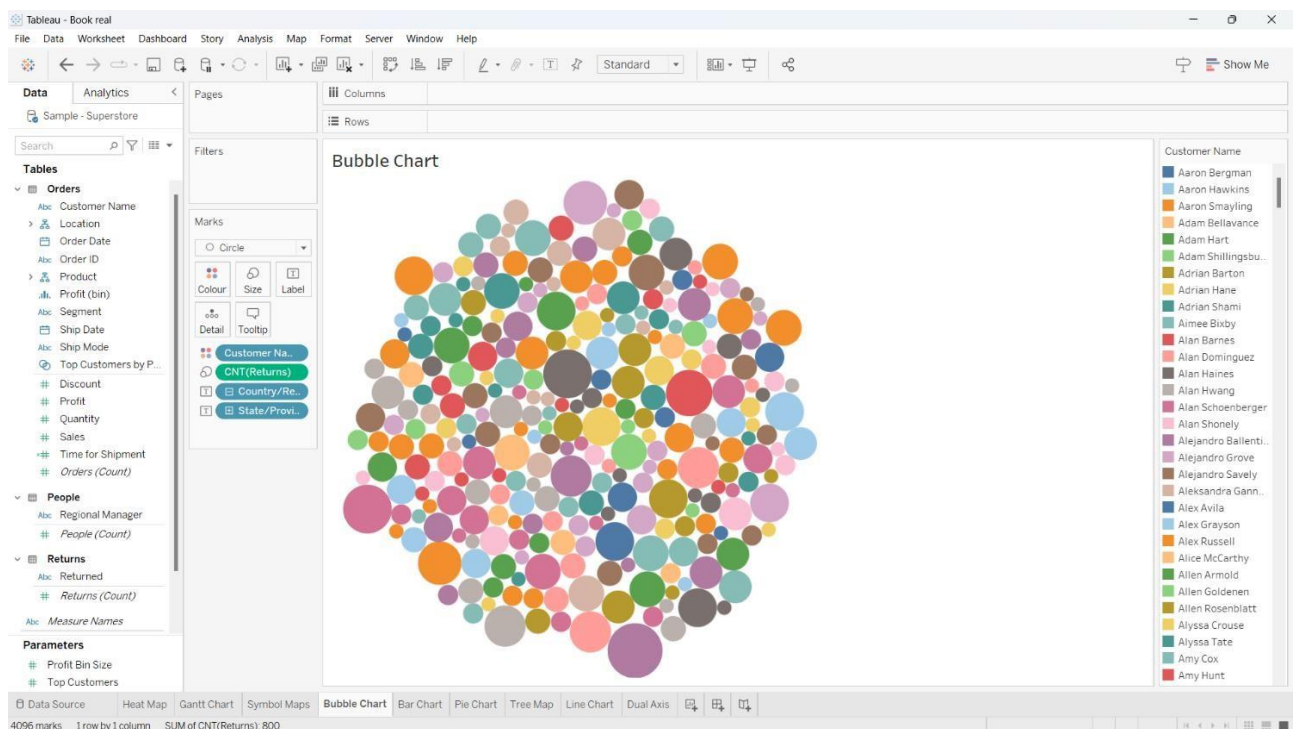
Tableau - Book real

File Data Worksheet Dashboard Story Analysis Map Format Server Window Help

Standard

Show Me

Data Analytics

Sample - Superstore

Search

Tables

Orders
Customer Name
Location
Order Date
Order ID
Product
Profit (bin)
Segment
Ship Date
Ship Mode
Top Customers by P...
Discount
Profit
Quantity
Sales
Time for Shipment
Orders (Count)

People
Regional Manager
People (Count)

Returns
Returned
Returns (Count)

Measure Names

Parameters
Profit Bin Size
Top Customers

Pages

Filters

Marks

Circle

Colour Size Label

Detail Tooltip

Customer Na...
CNT(Returns)
Country/Re...
State/Provi...

Columns

Rows

Bubble Chart

Customer Name
Aaron Bergman
Aaron Hawkins
Aaron Smayling
Adam Bellavance
Adam Hart
Adam Shillingsbu...
Adrian Barton
Adrian Hane
Adrian Shami
Aimee Bixby
Alan Barnes
Alan Dominguez
Alan Haines
Alan Hwang
Alan Schoenberger
Alan Shonely
Alejandro Ballenti...
Alejandro Grove
Alejandro Savely
Aleksandra Gann...
Alex Avila
Alex Grayson
Alex Russell
Alice McCarthy
Allen Armold
Allen Goldenen
Allen Rosenblatt
Alyssa Crouse
Alyssa Tate
Amy Cox
Amy Hunt

Data Source Heat Map Gantt Chart Symbol Maps Bubble Chart Bar Chart Pie Chart Tree Map Line Chart Dual Axis

4096 marks 1 row by 1 column SUM of CNT(Returns): 800